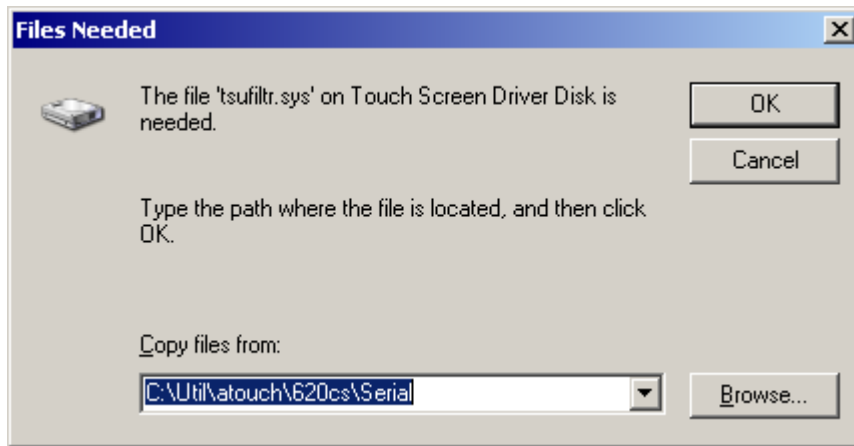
Files Needed

×

The file 'tsufiltr.sys' on Touch Screen Driver Disk is needed.

OK

Cancel

Type the path where the file is located, and then click OK.

Copy files from:

C:\Util\atouch\620cs\Serial

Browse...